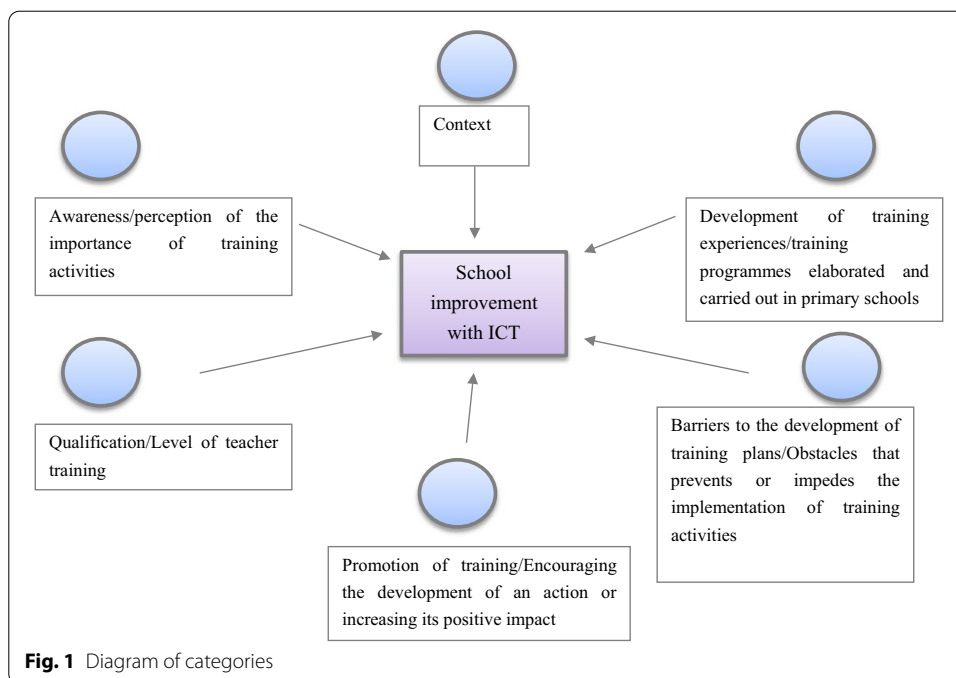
Context

Awareness/perception of the importance of training activities

Development of training experiences/training programmes elaborated and carried out in primary schools

School improvement with ICT

Qualification/Level of teacher training

Barriers to the development of training plans/Obstacles that prevents or impedes the implementation of training activities

Promotion of training/Encouraging the development of an action or increasing its positive impact

**Fig. 1** Diagram of categories